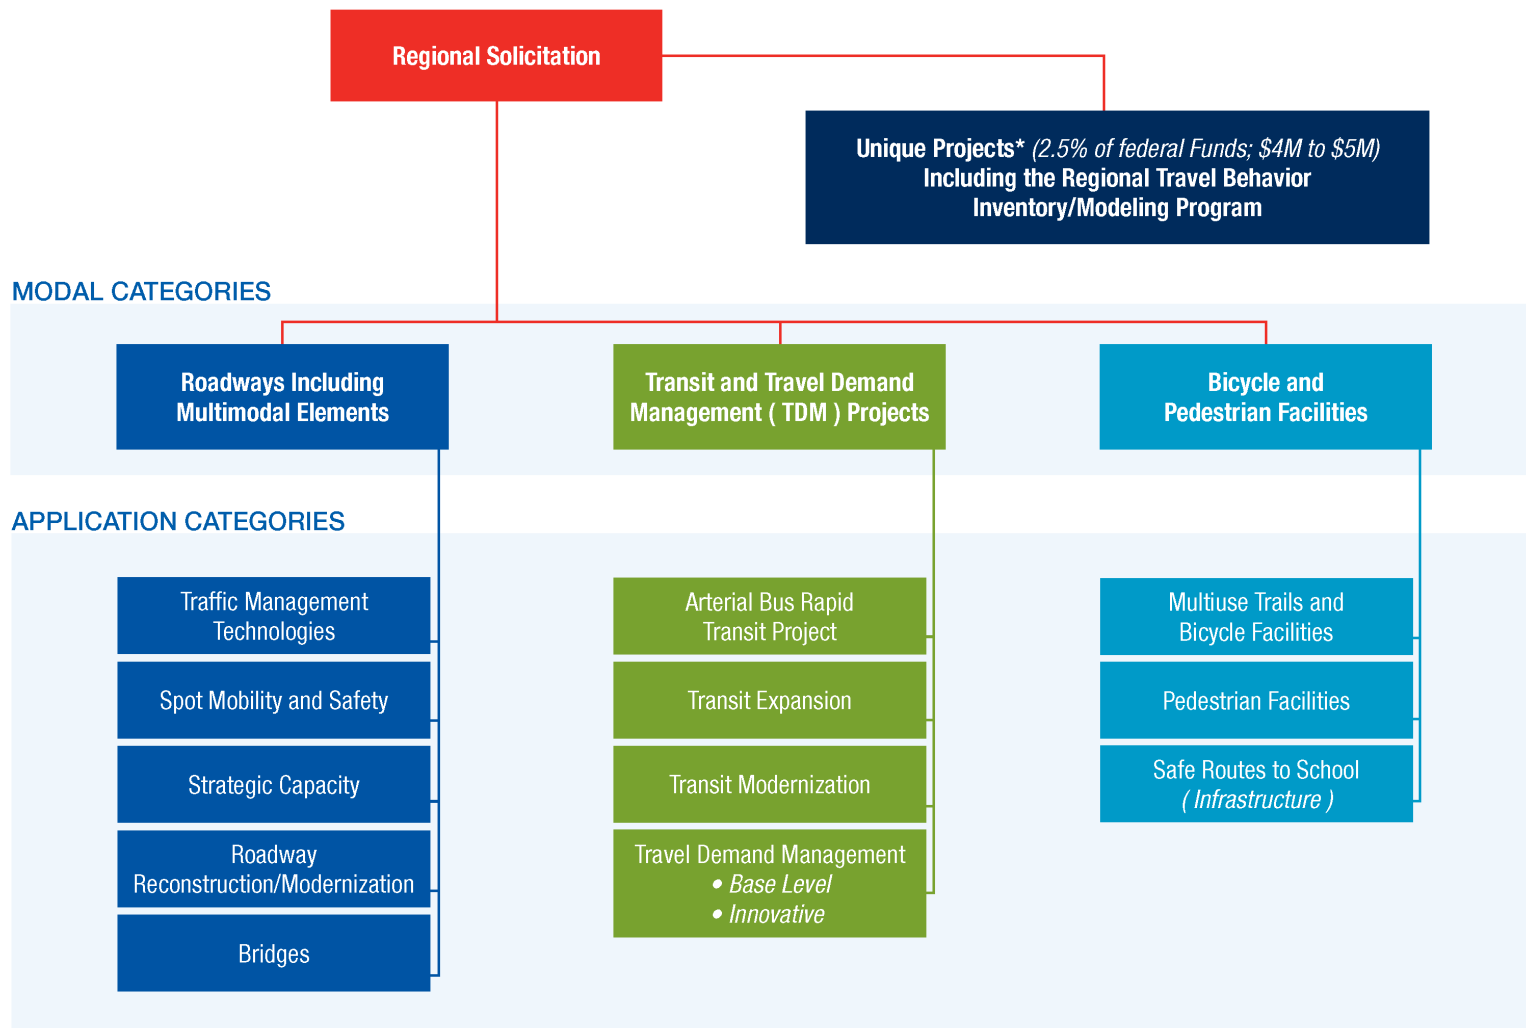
Regional Solicitation

Unique Projects* (2.5% of federal Funds; $4M to $5M)
Including the Regional Travel Behavior Inventory/Modeling Program

MODAL CATEGORIES

Roadways Including Multimodal Elements

Transit and Travel Demand Management ( TDM ) Projects

Bicycle and Pedestrian Facilities

APPLICATION CATEGORIES

Traffic Management Technologies

Spot Mobility and Safety

Strategic Capacity

Roadway Reconstruction/Modernization

Bridges

Arterial Bus Rapid Transit Project

Transit Expansion

Transit Modernization

Travel Demand Management
• Base Level
• Innovative

Multiuse Trails and Bicycle Facilities

Pedestrian Facilities

Safe Routes to School
( Infrastructure )